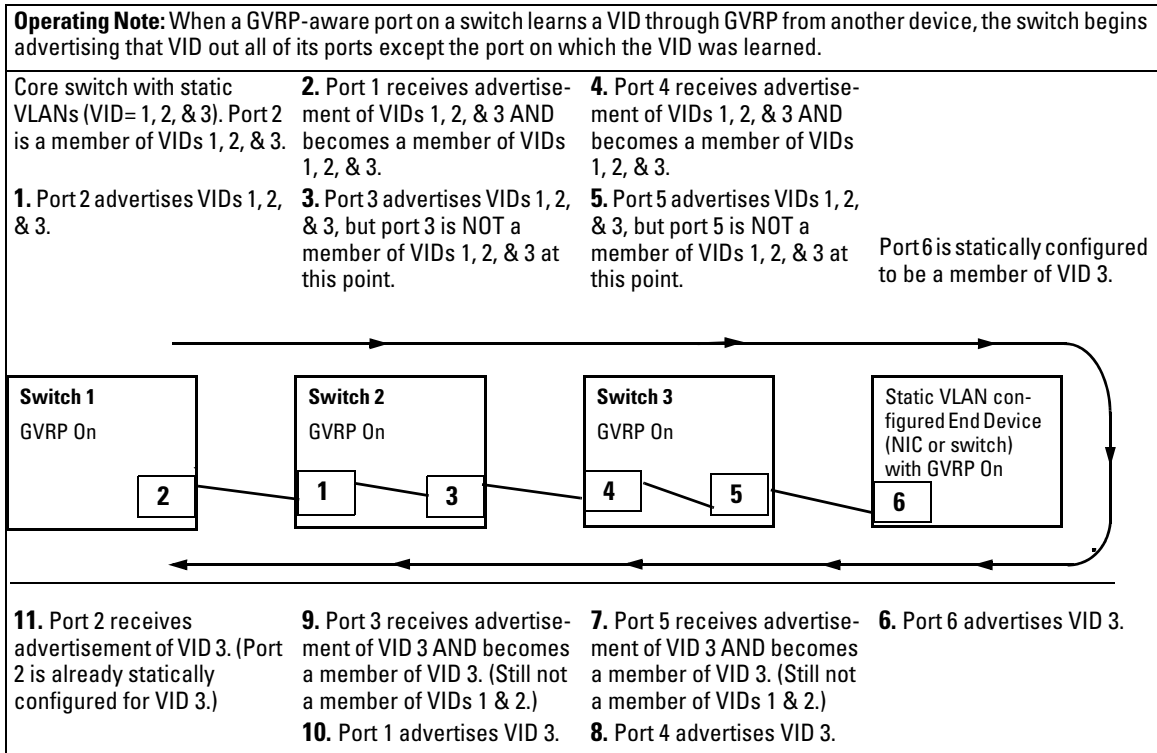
**Operating Note:** When a GVRP-aware port on a switch learns a VID through GVRP from another device, the switch begins advertising that VID out all of its ports except the port on which the VID was learned.

Core switch with static VLANs (VID= 1, 2, & 3). Port 2 is a member of VIDs 1, 2, & 3.

**1.** Port 2 advertises VIDs 1, 2, & 3.

**2.** Port 1 receives advertisement of VIDs 1, 2, & 3 AND becomes a member of VIDs 1, 2, & 3.

**3.** Port 3 advertises VIDs 1, 2, & 3, but port 3 is NOT a member of VIDs 1, 2, & 3 at this point.

**4.** Port 4 receives advertisement of VIDs 1, 2, & 3 AND becomes a member of VIDs 1, 2, & 3.

**5.** Port 5 advertises VIDs 1, 2, & 3, but port 5 is NOT a member of VIDs 1, 2, & 3 at this point.

Port 6 is statically configured to be a member of VID 3.

**Switch 1**
GVRP On

**Switch 2**
GVRP On

**Switch 3**
GVRP On

Static VLAN configured End Device (NIC or switch) with GVRP On

2

1

3

4

5

6

**11.** Port 2 receives advertisement of VID 3. (Port 2 is already statically configured for VID 3.)

**9.** Port 3 receives advertisement of VID 3 AND becomes a member of VID 3. (Still not a member of VIDs 1 & 2.)

**10.** Port 1 advertises VID 3.

**7.** Port 5 receives advertisement of VID 3 AND becomes a member of VID 3. (Still not a member of VIDs 1 & 2.)

**8.** Port 4 advertises VID 3.

**6.** Port 6 advertises VID 3.